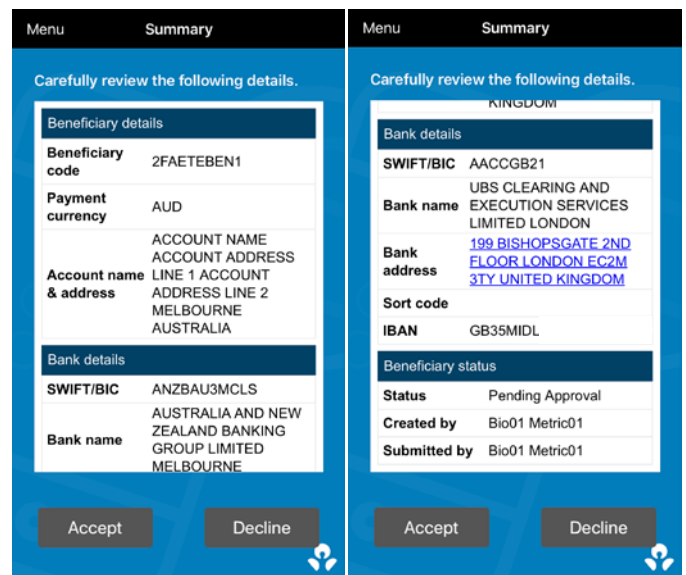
Menu Summary

Carefully review the following details.

Beneficiary details

| | |
|---|---|
| Beneficiary code | 2FAETEBEN1 |
| Payment currency | AUD |
| Account name & address | ACCOUNT NAME ACCOUNT ADDRESS LINE 1 ACCOUNT ADDRESS LINE 2 MELBOURNE AUSTRALIA |

Bank details

| | |
|---|---|
| SWIFT/BIC | ANZBAU3MCLS |
| Bank name | AUSTRALIA AND NEW ZEALAND BANKING GROUP LIMITED MELBOURNE |

Accept Decline

Menu Summary

Carefully review the following details.

KINGDOM

Bank details

| | |
|---|---|
| SWIFT/BIC | AACCGB21 |
| Bank name | UBS CLEARING AND EXECUTION SERVICES LIMITED LONDON |
| Bank address | 199 BISHOPSGATE 2ND FLOOR LONDON EC2M 3TY UNITED KINGDOM |
| Sort code | |
| IBAN | GB35MIDL |

Beneficiary status

| | |
|---|---|
| Status | Pending Approval |
| Created by | Bio01 Metric01 |
| Submitted by | Bio01 Metric01 |

Accept Decline